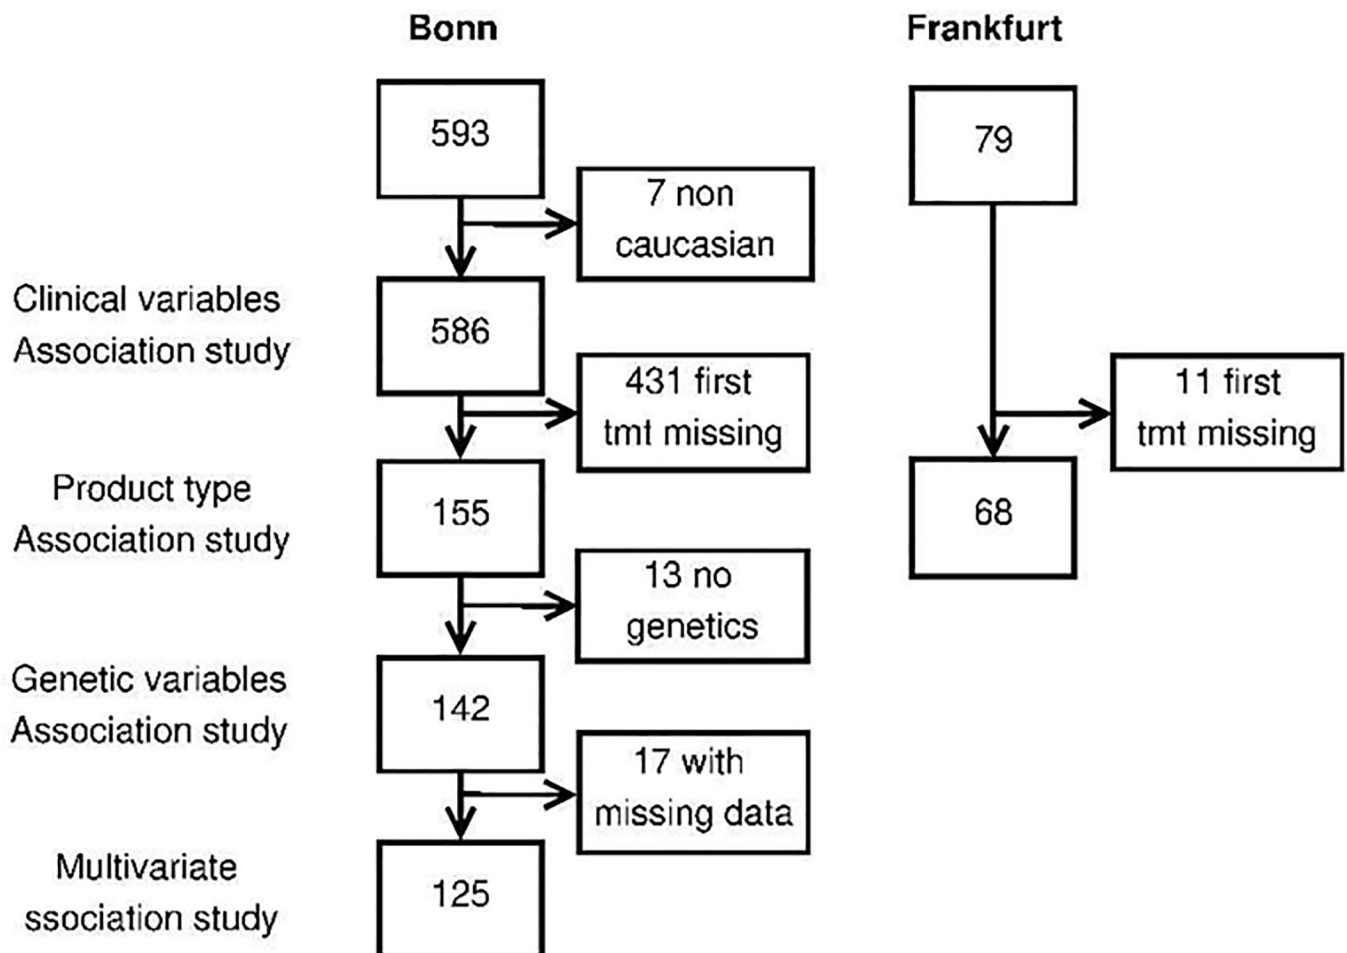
Bonn

Frankfurt

593

7 non caucasian

Clinical variables Association study

586

431 first tmt missing

Product type Association study

155

13 no genetics

Genetic variables Association study

142

17 with missing data

Multivariate ssociation study

125

79

11 first tmt missing

68